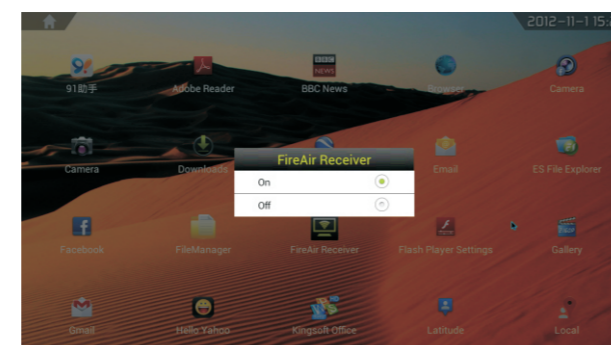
2012-11-1 15:

91助手
Adobe Reader
BBC News
Browser
Camera

Camera
Downloads
Email
ES File Explorer

FireAir Receiver
On
Off

Facebook
FileManager
FireAir Receiver
Flash Player Settings
Gallery

Gmail
Hello Yahoo
Kingsoft Office
Latitude
Local